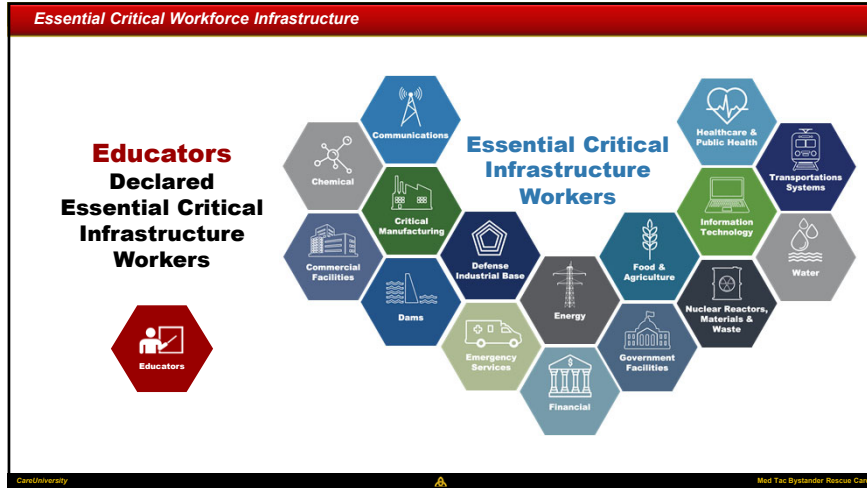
Essential Critical Workforce Infrastructure

Educators
Declared
Essential Critical
Infrastructure
Workers

Educators

Essential Critical
Infrastructure
Workers

Communications

Chemical

Critical
Manufacturing

Commercial
Facilities

Defense
Industrial Base

Dams

Energy

Emergency
Services

Financial

Food &
Agriculture

Government
Facilities

Healthcare &
Public Health

Transportations
Systems

Information
Technology

Water

Nuclear Reactors,
Materials &
Waste

CareUniversity

Med Tac Bystander Rescue Car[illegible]